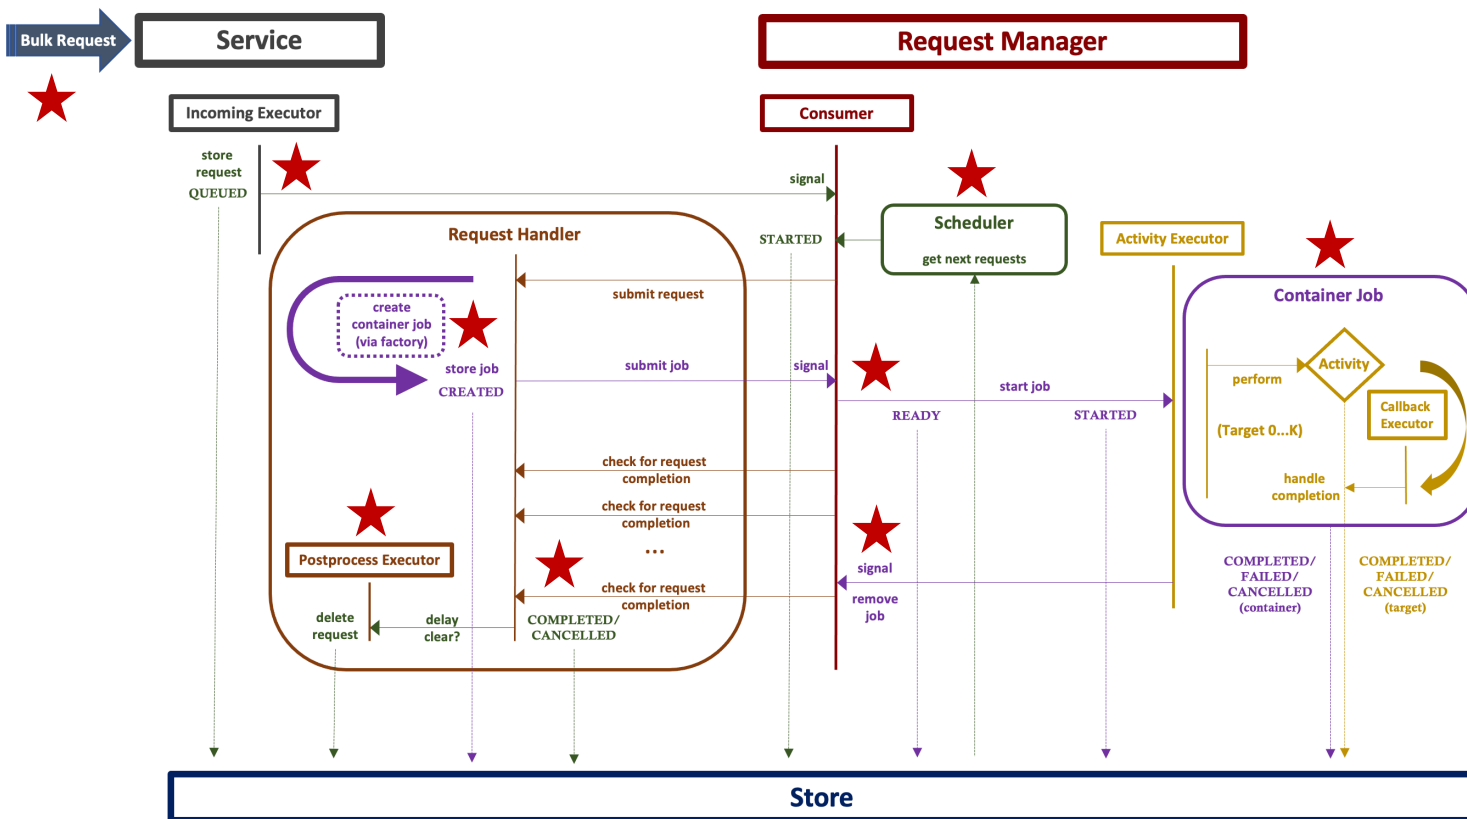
Bulk Request

Service

Request Manager

Incoming Executor

Consumer

store request QUEUED

signal

Scheduler

get next requests

Request Handler

STARTED

Activity Executor

Container Job

submit request

create container job (via factory)

store job CREATED

submit job

signal

start job

READY

STARTED

perform

Activity

Callback Executor

(Target 0...K)

handle completion

check for request completion

check for request completion

...

Postprocess Executor

check for request completion

signal

remove job

delete request

delay clear?

COMPLETED/ CANCELLED

COMPLETED/ FAILED/ CANCELLED (container)

COMPLETED/ FAILED/ CANCELLED (target)

Store